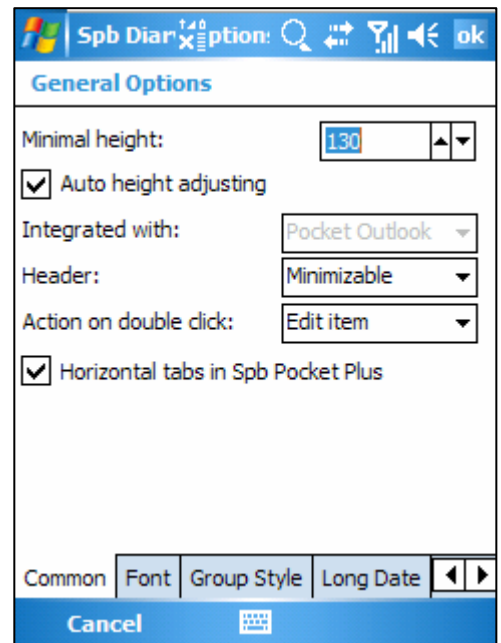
Spb Diar ption: ok

General Options

Minimal height: 130

Auto height adjusting

Integrated with: Pocket Outlook

Header: Minimizable

Action on double click: Edit item

Horizontal tabs in Spb Pocket Plus

Common | Font | Group Style | Long Date

Cancel